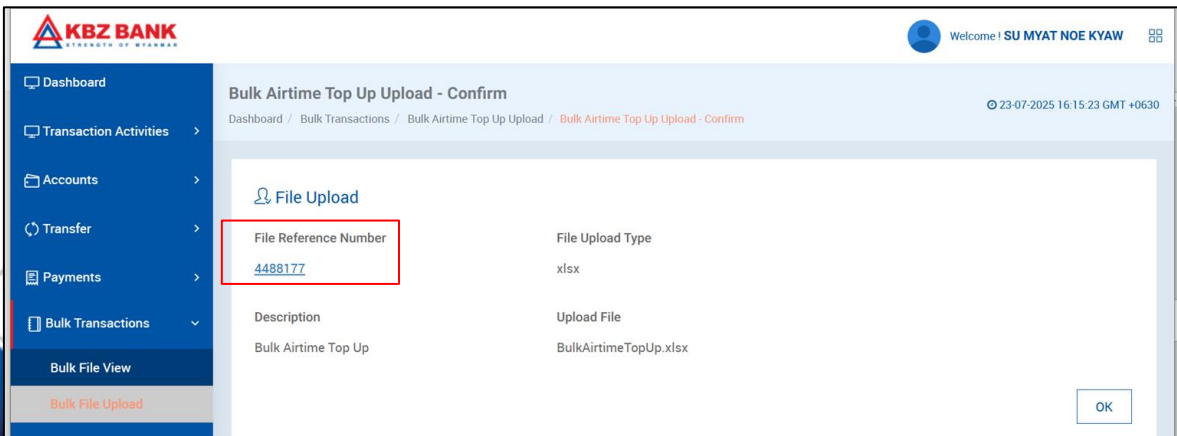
KBZ BANK
STRENGTH OF MYANMAR

Welcome ! SU MYAT NOE KYAW

Dashboard
Transaction Activities
Accounts
Transfer
Payments
Bulk Transactions
Bulk File View
Bulk File Upload

Bulk Airtime Top Up Upload - Confirm

Dashboard / Bulk Transactions / Bulk Airtime Top Up Upload / Bulk Airtime Top Up Upload - Confirm

23-07-2025 16:15:23 GMT +0630

File Upload

| File Reference Number | File Upload Type |
|---|---|
| 4488177 | xlsx |
| Description | Upload File |
| Bulk Airtime Top Up | BulkAirtimeTopUp.xlsx |

OK